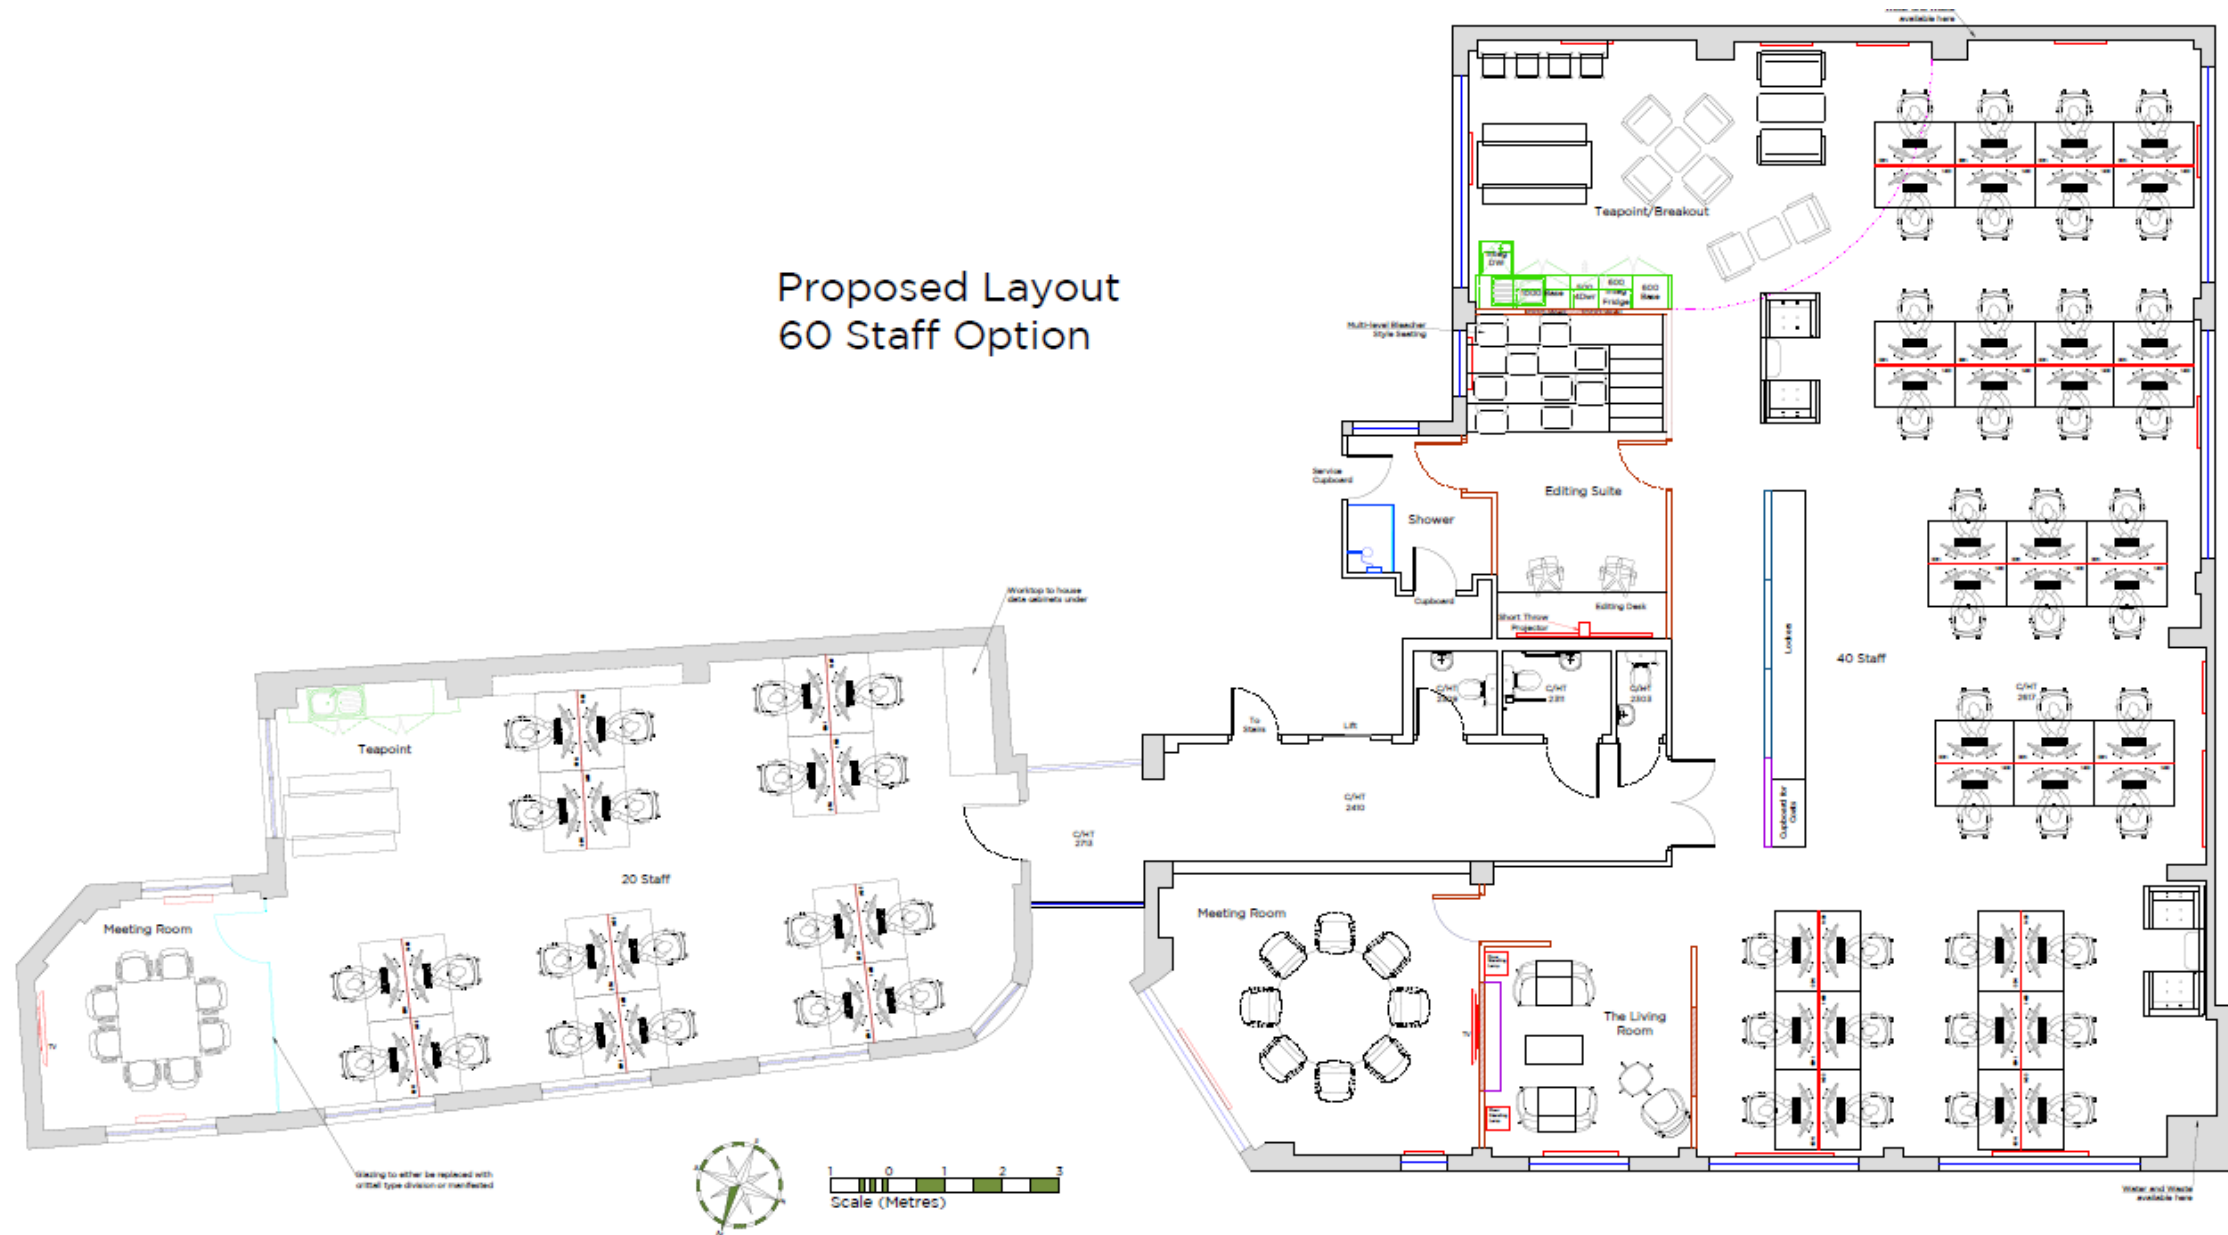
Proposed Layout
60 Staff Option

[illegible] available here

Teapoint/Breakout

Multi-level Bleacher Style Seating

Service Cupboard

Shower

Cupboard

Editing Suite

Editing Desk

Short Throw Projector

40 Staff

Lockers

C/HT 2317

C/HT 2310

C/HT 231

C/HT 2303

To Stairs

Lift

C/HT 2410

C/HT 2713

Cupboard for Coats

Worktop to house data cabinets under

Teapoint

20 Staff

Meeting Room

TV

Glazing to either be replaced with crittall type division or manifested

Meeting Room

The Living Room

TV

Water and Waste available here

1 0 1 2 3
Scale (Metres)